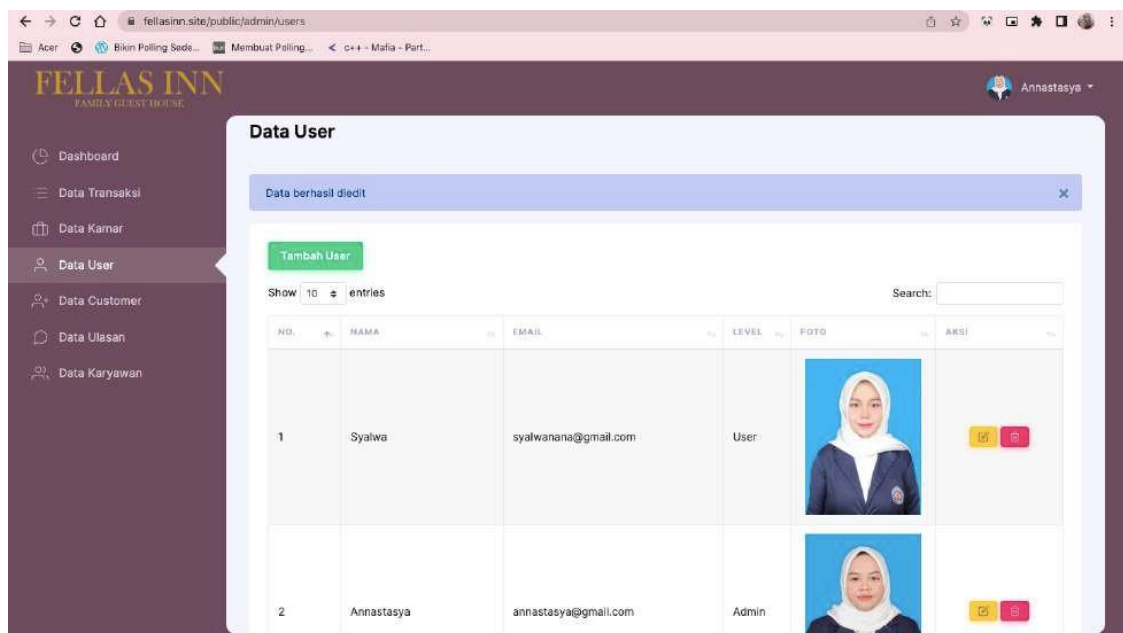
fellasinn.site/public/admin/users

Acer  Bikin Polling Sede...  Membuat Polling...  c++ - Mafia - Part...

FELLAS INN
FAMILY GUEST HOUSE

Annastasya

Dashboard
Data Transaksi
Data Kamar
Data User
Data Customer
Data Ulasan
Data Karyawan

Data User

Data berhasil diedit

×

Tambah User

Show 10 entries

Search:

| NO. | NAMA | EMAIL | LEVEL | FOTO | AKSI |
|---|---|---|---|---|---|
| 1 | Syalwa | syalwanana@gmail.com | User | | |
| 2 | Annastasya | annastasya@gmail.com | Admin | | |